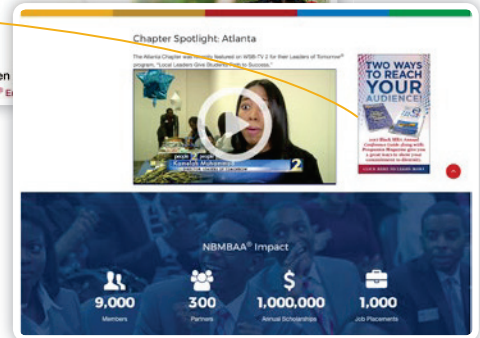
en
E

Chapter Spotlight: Atlanta

The Atlanta Chapter was recently featured on WSB-TV 2 for their Leaders of Tomorrow® program, "Local Leaders Give Students Path to Success."

Kamilah Muhammad
2

TWO WAYS TO REACH YOUR AUDIENCE!

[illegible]

CLICK HERE TO LEARN MORE

NBMBAA® Impact

9,000
Members

300
Partners

1,000,000
Annual Scholarships

1,000
Job Placements